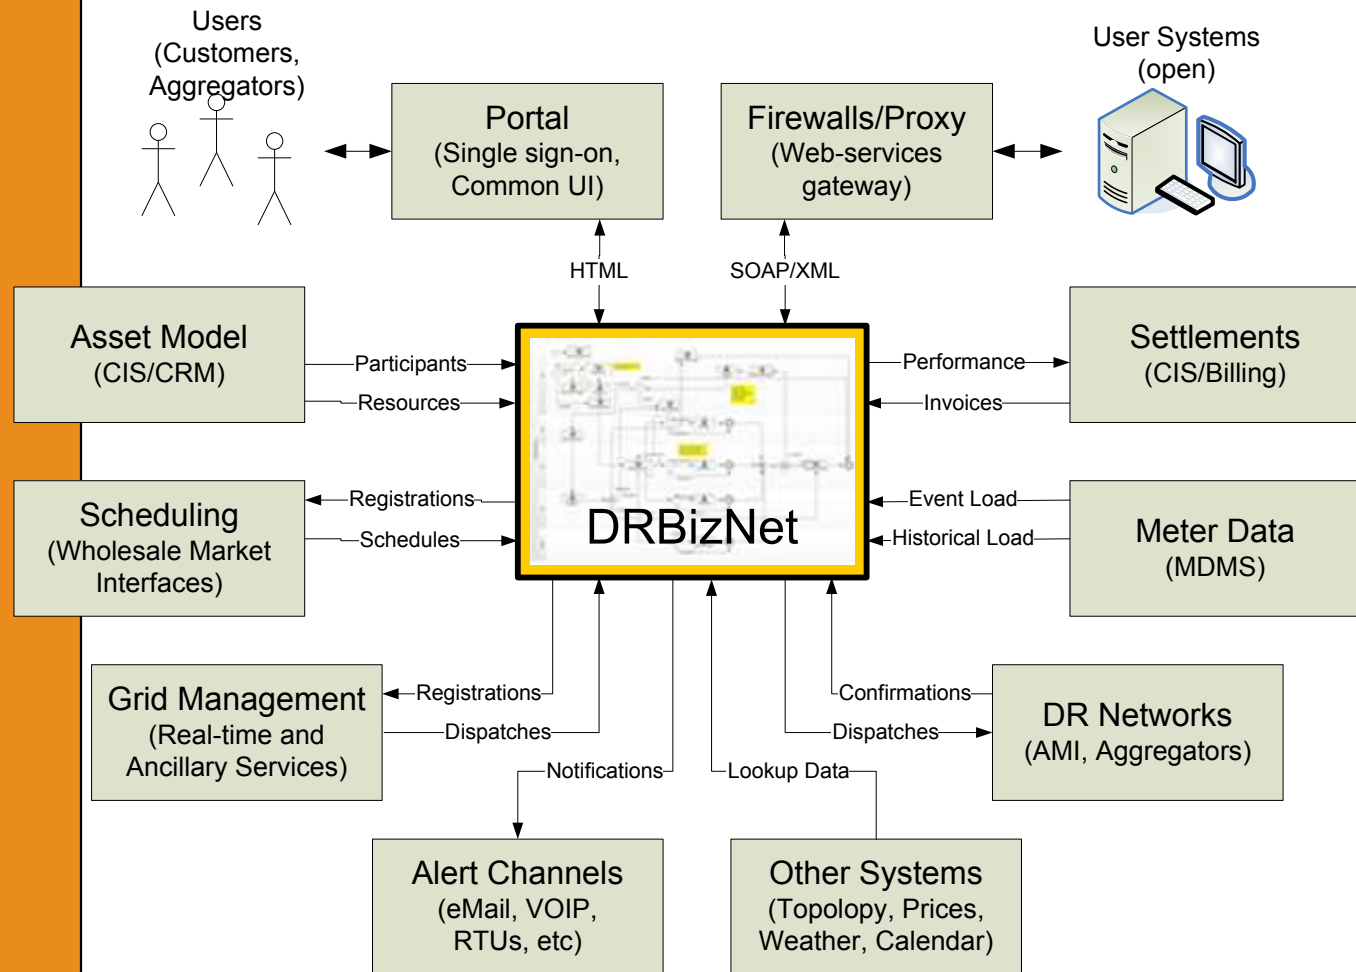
Users
(Customers,
Aggregators)

Portal
(Single sign-on,
Common UI)

Firewalls/Proxy
(Web-services
gateway)

User Systems
(open)

HTML

SOAP/XML

Asset Model
(CIS/CRM)

Participants

Resources

DRBizNet

Performance

Invoices

Settlements
(CIS/Billing)

Scheduling
(Wholesale Market
Interfaces)

Registrations

Schedules

Event Load

Historical Load

Meter Data
(MDMS)

Grid Management
(Real-time and
Ancillary Services)

Registrations

Dispatches

Confirmations

Dispatches

DR Networks
(AMI, Aggregators)

Notifications

Lookup Data

Alert Channels
(eMail, VOIP,
RTUs, etc)

Other Systems
(Topology, Prices,
Weather, Calendar)